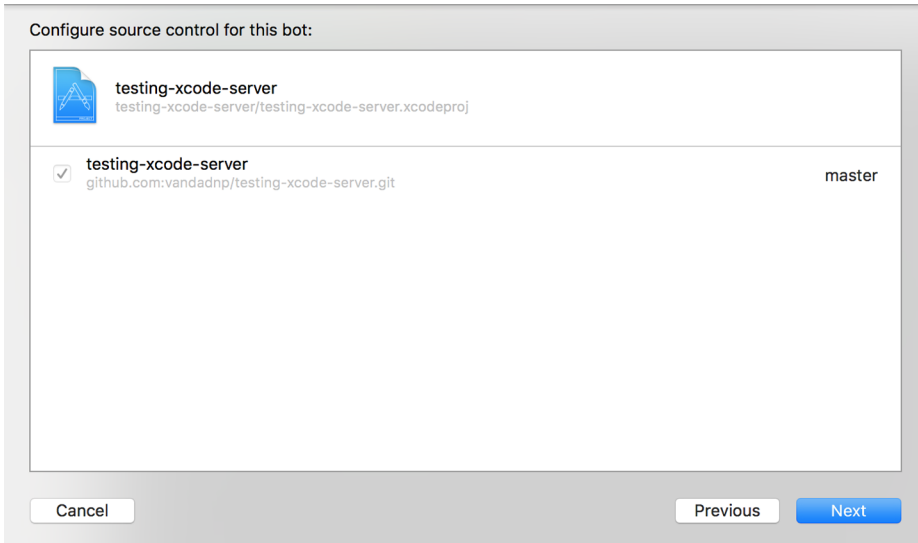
Configure source control for this bot:

testing-xcode-server
testing-xcode-server/testing-xcode-server.xcodeproj

testing-xcode-server
github.com:vandadnp/testing-xcode-server.git

master

Cancel

Previous

Next